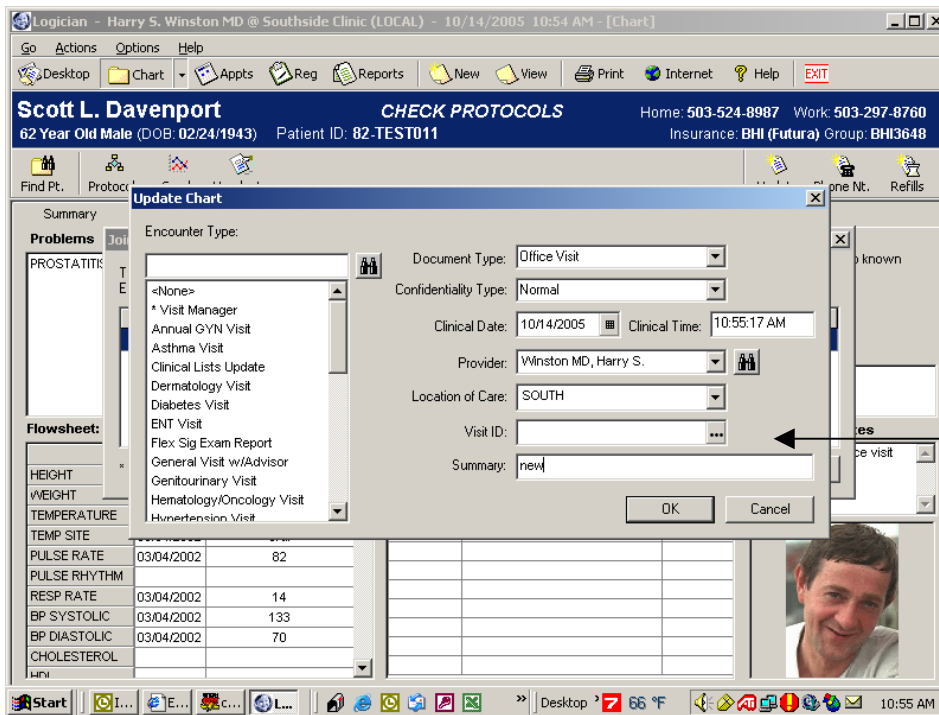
Logician - Harry S. Winston MD @ Southside Clinic (LOCAL) - 10/14/2005 10:54 AM - [Chart]

Go Actions Options Help

Desktop Chart Appts Reg Reports New View Print Internet Help EXIT

Scott L. Davenport CHECK PROTOCOLS Home: 503-524-8987 Work: 503-297-8760

62 Year Old Male (DOB: 02/24/1943) Patient ID: 82-TEST011 Insurance: BHI (Futura) Group: BHI3648

Find Pt. Protoco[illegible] Phone Nt. Refills

Summary

Problems

PROSTATITIS

known

Flowsheet:

| | | |
|---|---|---|
| HEIGHT | | |
| WEIGHT | | |
| TEMPERATURE | | |
| TEMP SITE | | |
| PULSE RATE | 03/04/2002 | 82 |
| PULSE RHYTHM | | |
| RESP RATE | 03/04/2002 | 14 |
| BP SYSTOLIC | 03/04/2002 | 133 |
| BP DIASTOLIC | 03/04/2002 | 70 |
| CHOLESTEROL | | |
| HDL | | |

ce visit

Update Chart

Encounter Type:

<None>
* Visit Manager
Annual GYN Visit
Asthma Visit
Clinical Lists Update
Dermatology Visit
Diabetes Visit
ENT Visit
Flex Sig Exam Report
General Visit w/Advisor
Genitourinary Visit
Hematology/Oncology Visit
Hypertension Visit

Document Type: Office Visit

Confidentiality Type: Normal

Clinical Date: 10/14/2005 Clinical Time: 10:55:17 AM

Provider: Winston MD, Harry S.

Location of Care: SOUTH

Visit ID:

Summary: new

OK Cancel

Start I... E... c... L... Desktop 66 °F 10:55 AM